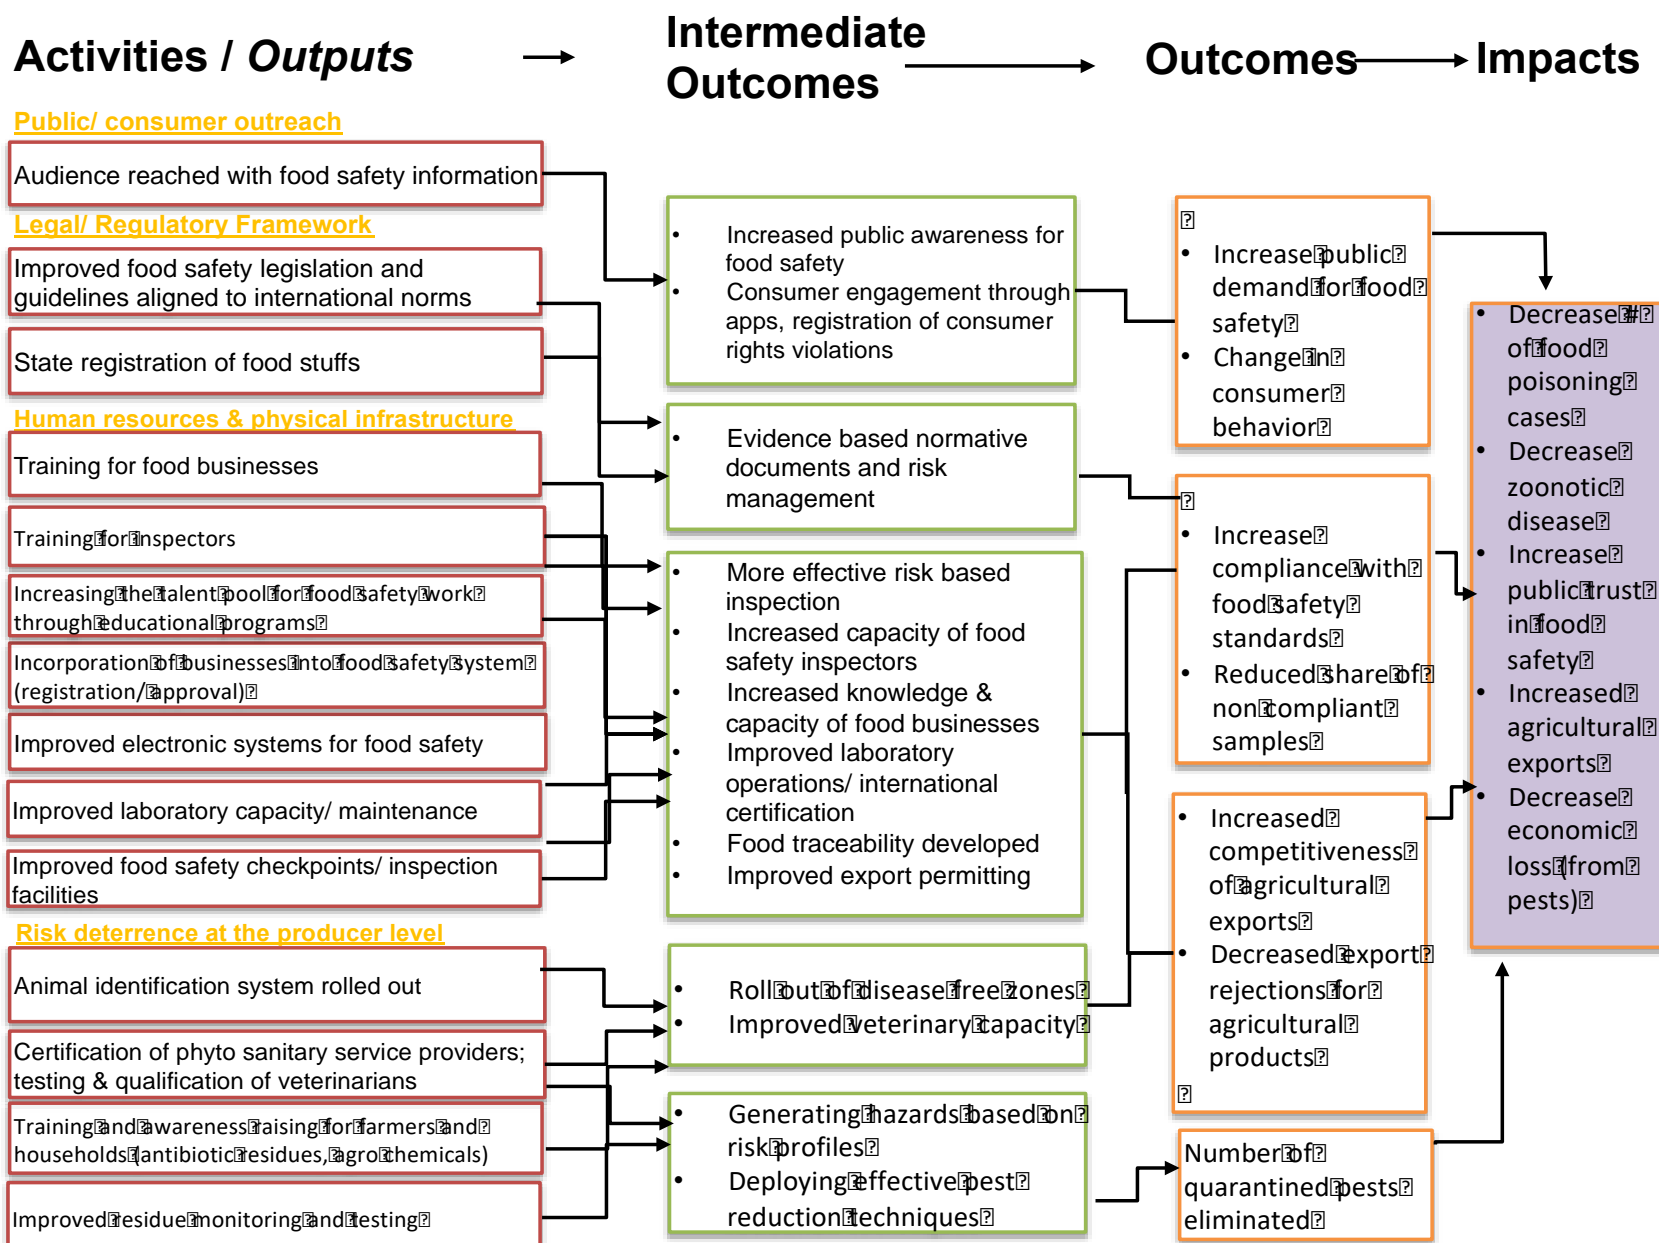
Activities / *Outputs* → Intermediate Outcomes → Outcomes → Impacts

Public/ consumer outreach

Audience reached with food safety information

Legal/ Regulatory Framework

Improved food safety legislation and guidelines aligned to international norms

State registration of food stuffs

Human resources & physical infrastructure

Training for food businesses

Training for inspectors

Increasing the talent pool for food safety work through educational programs

Incorporation of businesses into food safety system (registration/ approval)

Improved electronic systems for food safety

Improved laboratory capacity/ maintenance

Improved food safety checkpoints/ inspection facilities

Risk deterrence at the producer level

Animal identification system rolled out

Certification of phyto sanitary service providers; testing & qualification of veterinarians

Training and awareness raising for farmers and households (antibiotic residues, agro chemicals)

Improved residue monitoring and testing

• Increased public awareness for food safety
• Consumer engagement through apps, registration of consumer rights violations

• Evidence based normative documents and risk management

• More effective risk based inspection
• Increased capacity of food safety inspectors
• Increased knowledge & capacity of food businesses
• Improved laboratory operations/ international certification
• Food traceability developed
• Improved export permitting

• Roll out of disease free zones
• Improved veterinary capacity

• Generating hazards based on risk profiles
• Deploying effective pest reduction techniques

• Increase public demand for food safety
• Change in consumer behavior

• Increase compliance with food safety standards
• Reduced share of non compliant samples

• Increased competitiveness of agricultural exports
• Decreased export rejections for agricultural products

Number of quarantined pests eliminated

• Decrease # of food poisoning cases
• Decrease zoonotic disease
• Increase public trust in food safety
• Increased agricultural exports
• Decrease economic loss (from pests)